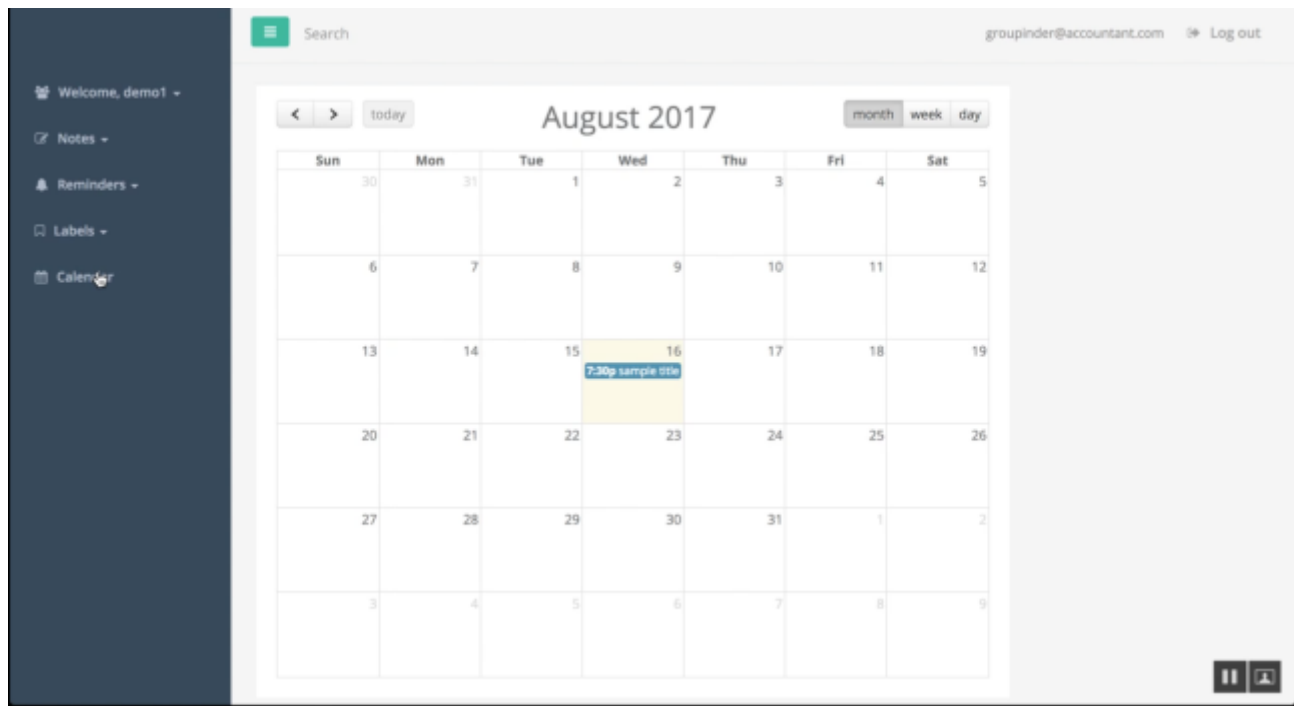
Welcome, demo1
Notes
Reminders
Labels
Calendar

Search

groupinder@accountant.com Log out

< > today

August 2017

month week day

| Sun | Mon | Tue | Wed | Thu | Fri | Sat |
|---|---|---|---|---|---|---|
| 30 | 31 | 1 | 2 | 3 | 4 | 5 |
| 6 | 7 | 8 | 9 | 10 | 11 | 12 |
| 13 | 14 | 15 | 16 7:30p sample title | 17 | 18 | 19 |
| 20 | 21 | 22 | 23 | 24 | 25 | 26 |
| 27 | 28 | 29 | 30 | 31 | 1 | 2 |
| 3 | 4 | 5 | 6 | 7 | 8 | 9 |